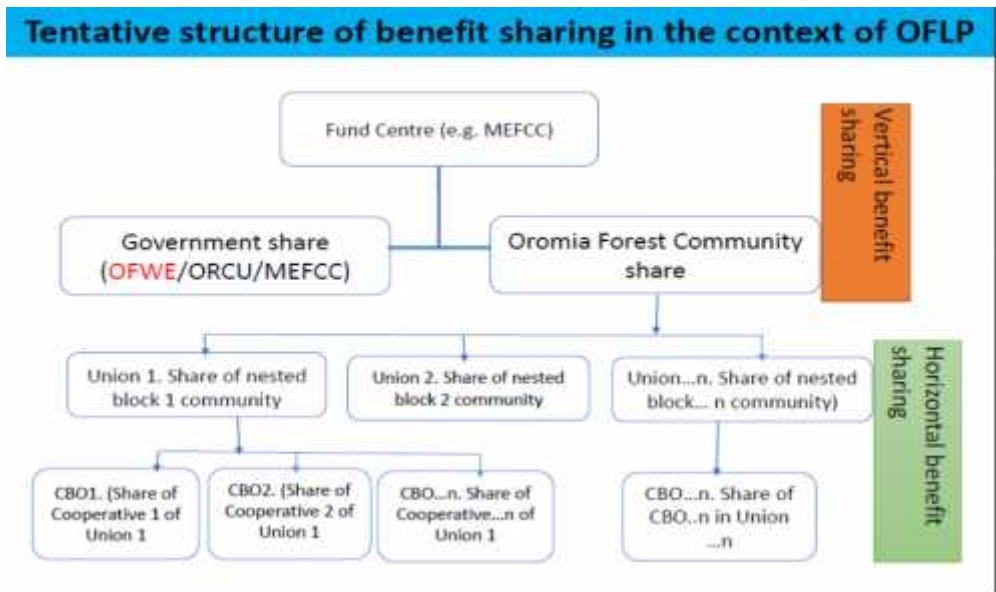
Tentative structure of benefit sharing in the context of OFLP

Fund Centre (e.g. MEFCC)

Vertical benefit sharing

Government share (OFWE/ORCU/MEFCC)

Oromia Forest Community share

Union 1. Share of nested block 1 community

Union 2. Share of nested block 2 community

Union...n. Share of nested block... n community)

Horizontal benefit sharing

CBO1. (Share of Cooperative 1 of Union 1

CBO2. (Share of Cooperative 2 of Union 1

CBO...n. Share of Cooperative...n of Union 1

CBO...n. Share of CBO..n in Union ...n